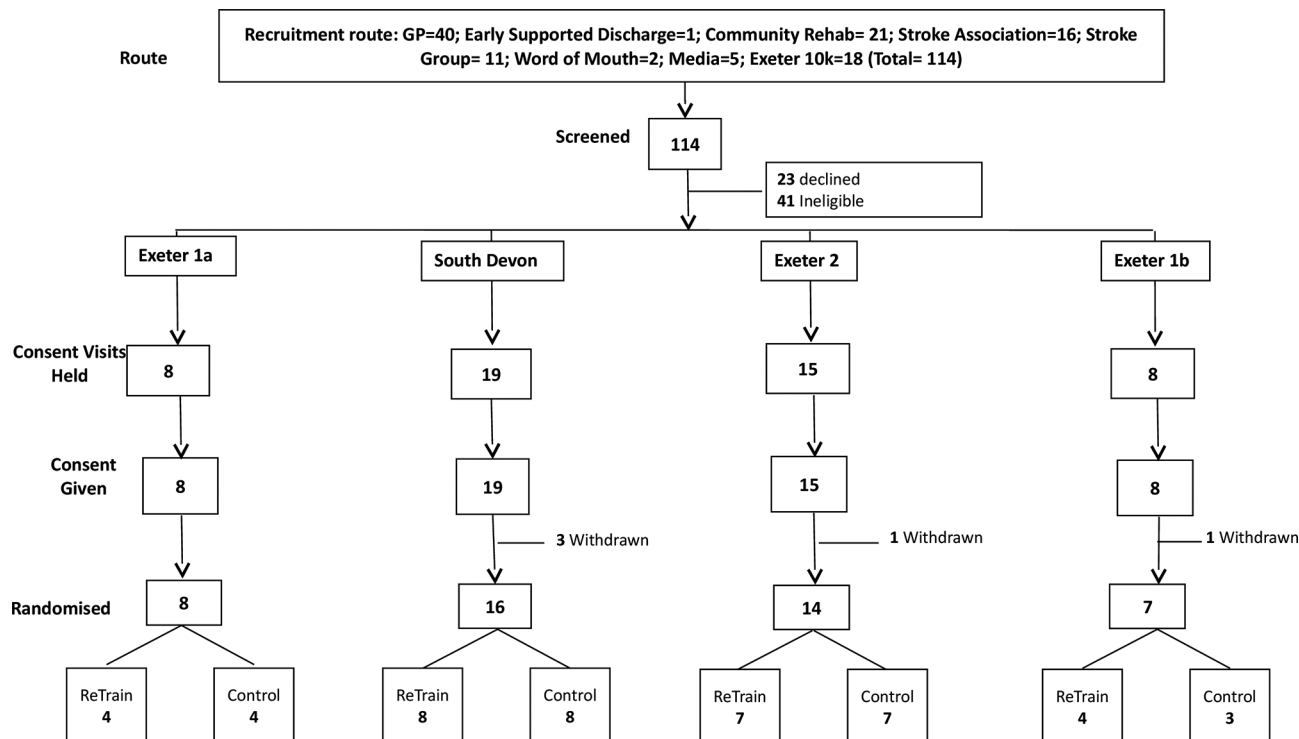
Route

Recruitment route: GP=40; Early Supported Discharge=1; Community Rehab= 21; Stroke Association=16; Stroke Group= 11; Word of Mouth=2; Media=5; Exeter 10k=18 (Total= 114)

Screened

114

23 declined
41 Ineligible

Exeter 1a

South Devon

Exeter 2

Exeter 1b

Consent Visits Held

8

19

15

8

Consent Given

8

19

15

8

3 Withdrawn

1 Withdrawn

1 Withdrawn

Randomised

8

16

14

7

ReTrain 4

Control 4

ReTrain 8

Control 8

ReTrain 7

Control 7

ReTrain 4

Control 3